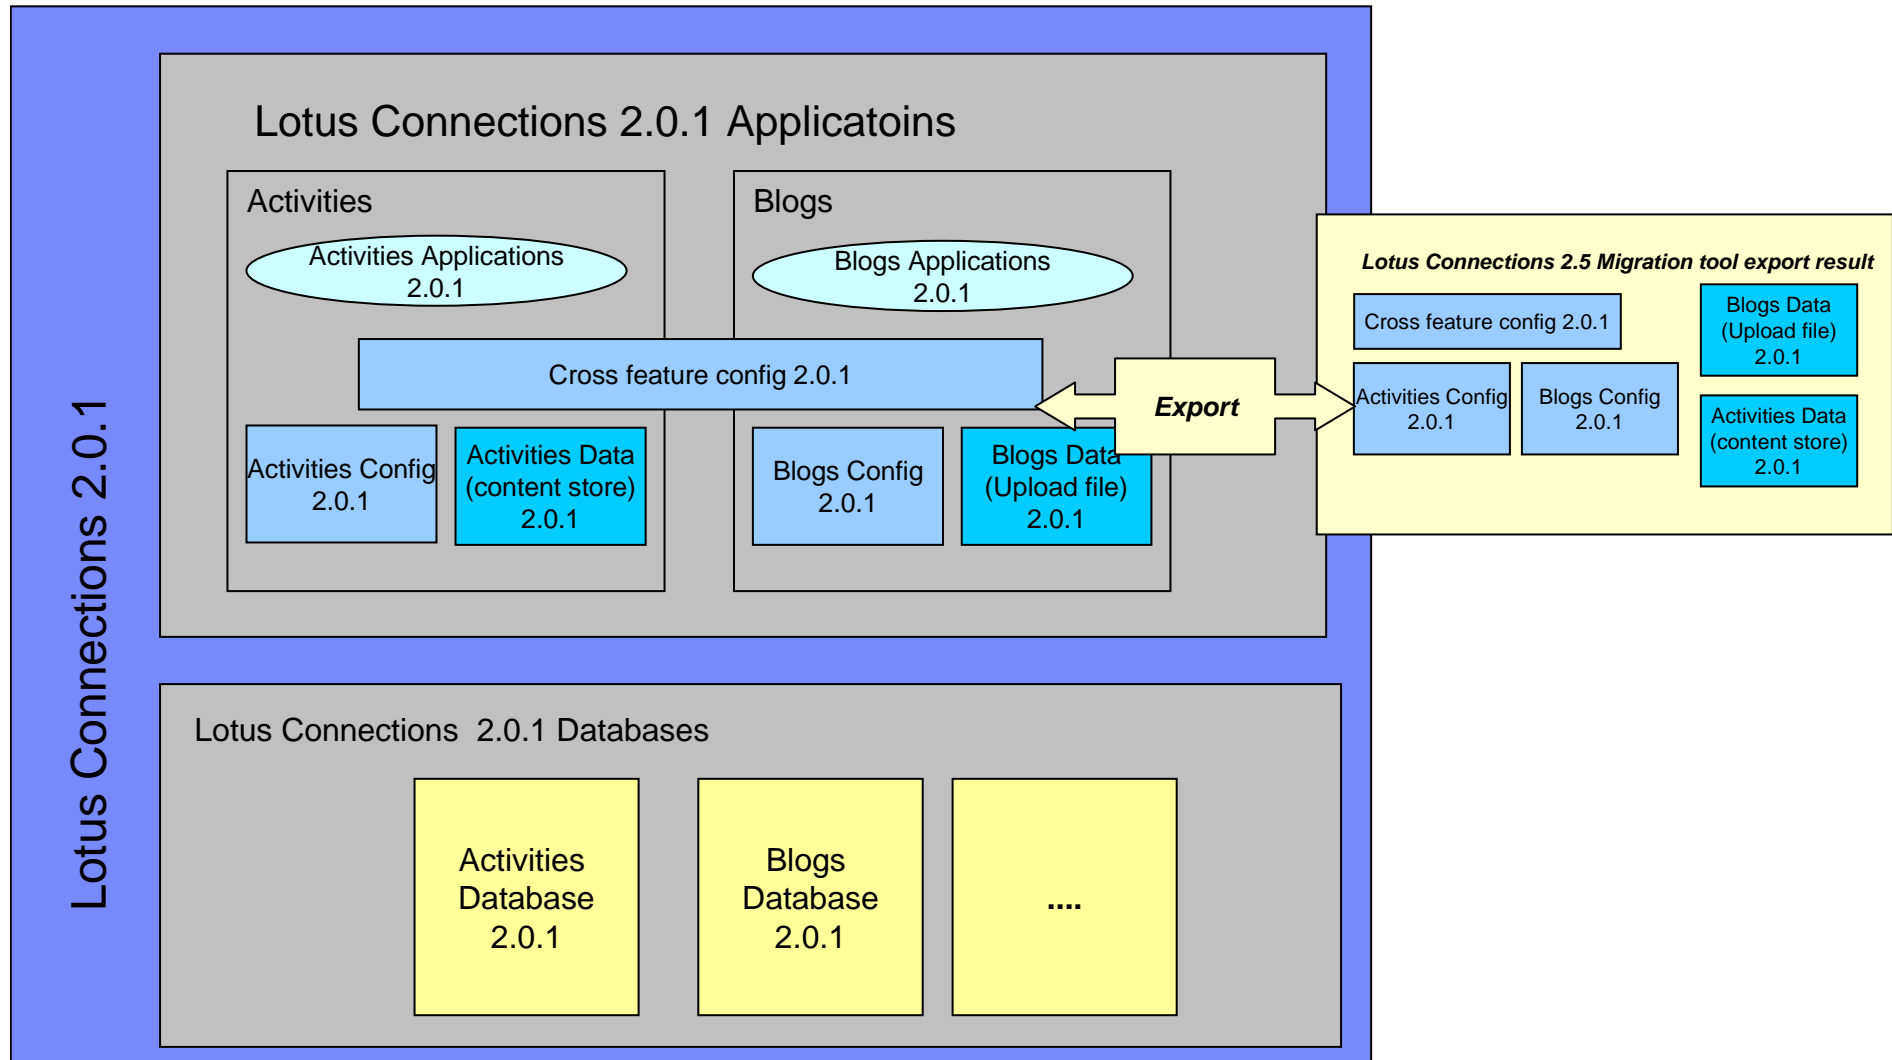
Lotus Connections 2.0.1

Lotus Connections 2.0.1 Applicatoins

Activities

Activities Applications 2.0.1

Blogs

Blogs Applications 2.0.1

Cross feature config 2.0.1

Activities Config 2.0.1

Activities Data (content store) 2.0.1

Blogs Config 2.0.1

Blogs Data (Upload file) 2.0.1

Export

Lotus Connections 2.5 Migration tool export result

Cross feature config 2.0.1

Blogs Data (Upload file) 2.0.1

Activities Config 2.0.1

Blogs Config 2.0.1

Activities Data (content store) 2.0.1

Lotus Connections 2.0.1 Databases

Activities Database 2.0.1

Blogs Database 2.0.1

....